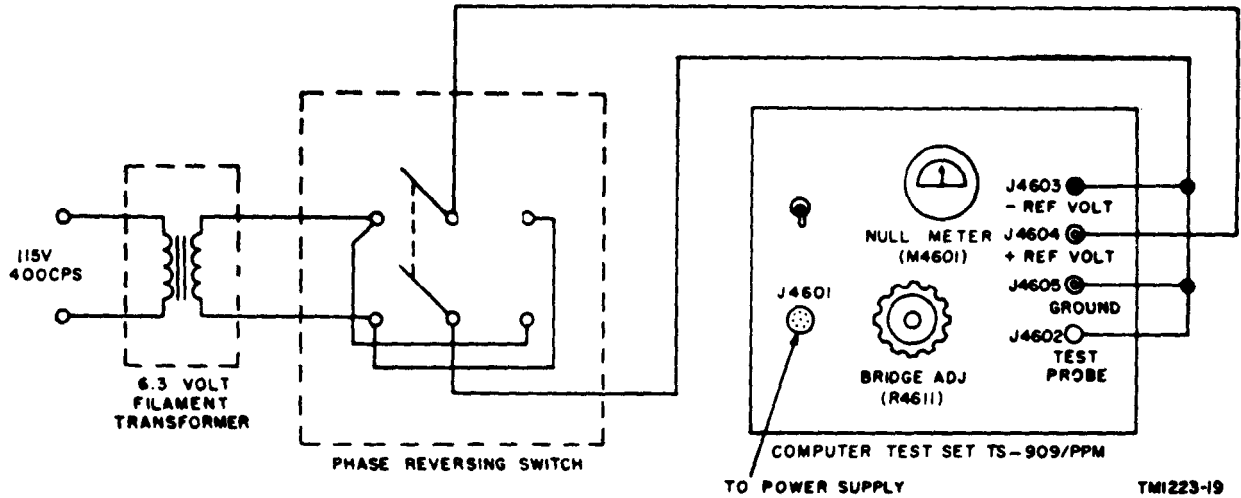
115V
400CPS

6.3 VOLT
FILAMENT
TRANSFORMER

PHASE REVERSING SWITCH

J4601

TO POWER SUPPLY

NULL METER
(M4601)

BRIDGE ADJ
(R4611)

J4603
− REF VOLT
J4604
+ REF VOLT
J4605
GROUND
J4602
TEST
PROBE

COMPUTER TEST SET TS−909/PPM

TM1223-19